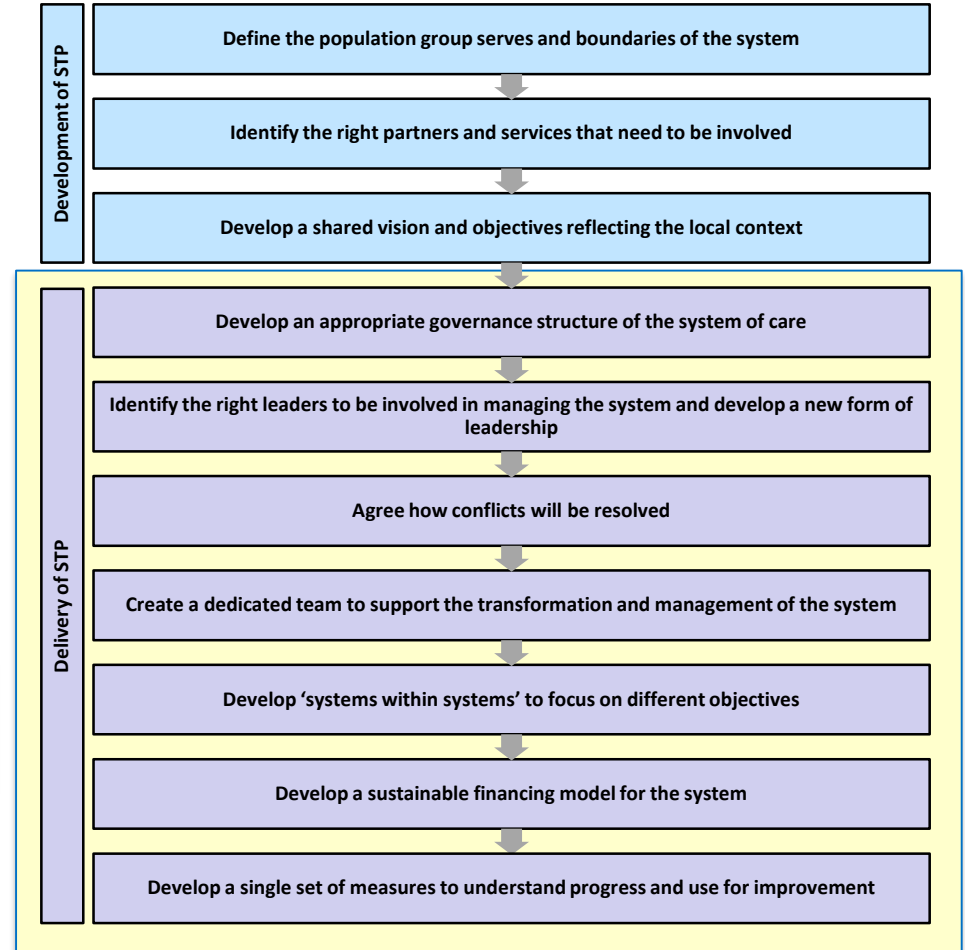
Development of STP

Define the population group serves and boundaries of the system

Identify the right partners and services that need to be involved

Develop a shared vision and objectives reflecting the local context

Delivery of STP

Develop an appropriate governance structure of the system of care

Identify the right leaders to be involved in managing the system and develop a new form of leadership

Agree how conflicts will be resolved

Create a dedicated team to support the transformation and management of the system

Develop 'systems within systems' to focus on different objectives

Develop a sustainable financing model for the system

Develop a single set of measures to understand progress and use for improvement